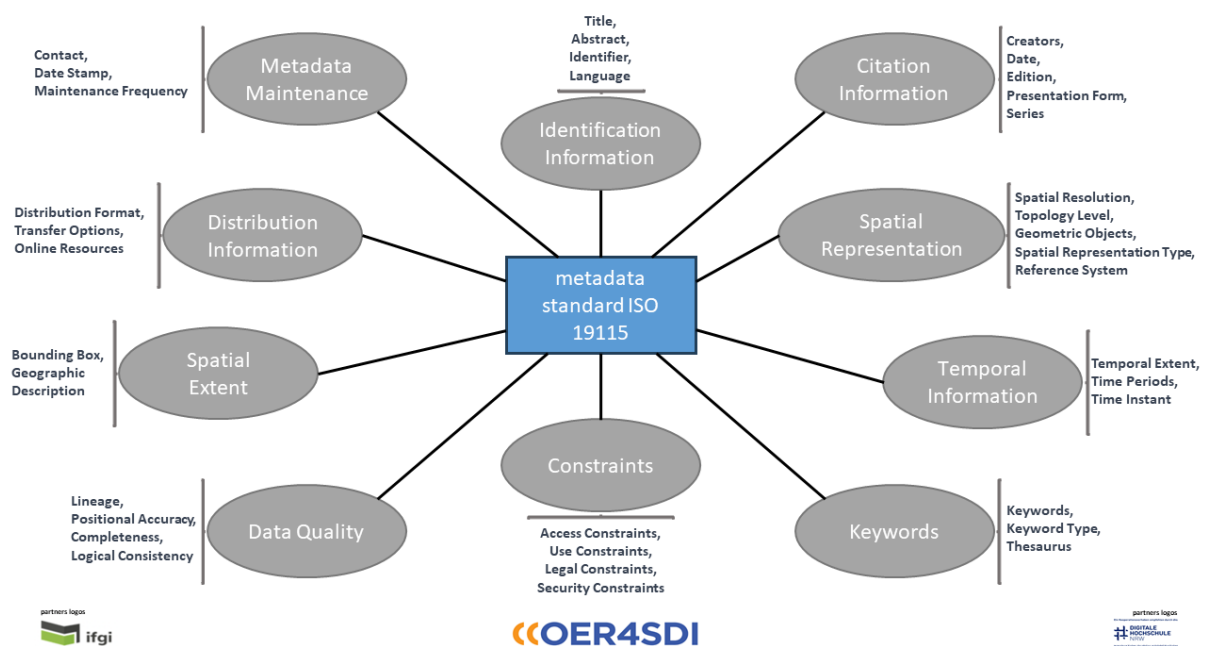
Contact,
Date Stamp,
Maintenance Frequency

Metadata Maintenance

Title,
Abstract,
Identifier,
Language

Identification Information

Citation Information

Creators,
Date,
Edition,
Presentation Form,
Series

Distribution Format,
Transfer Options,
Online Resources

Distribution Information

metadata standard ISO 19115

Spatial Representation

Spatial Resolution,
Topology Level,
Geometric Objects,
Spatial Representation Type,
Reference System

Bounding Box,
Geographic Description

Spatial Extent

Temporal Information

Temporal Extent,
Time Periods,
Time Instant

Constraints

Lineage,
Positional Accuracy,
Completeness,
Logical Consistency

Data Quality

Access Constraints,
Use Constraints,
Legal Constraints,
Security Constraints

Keywords

Keywords,
Keyword Type,
Thesaurus

partners logos
ifgi

OER4SDI

partners logos
DIGITALE HOCHSCHULE NRW